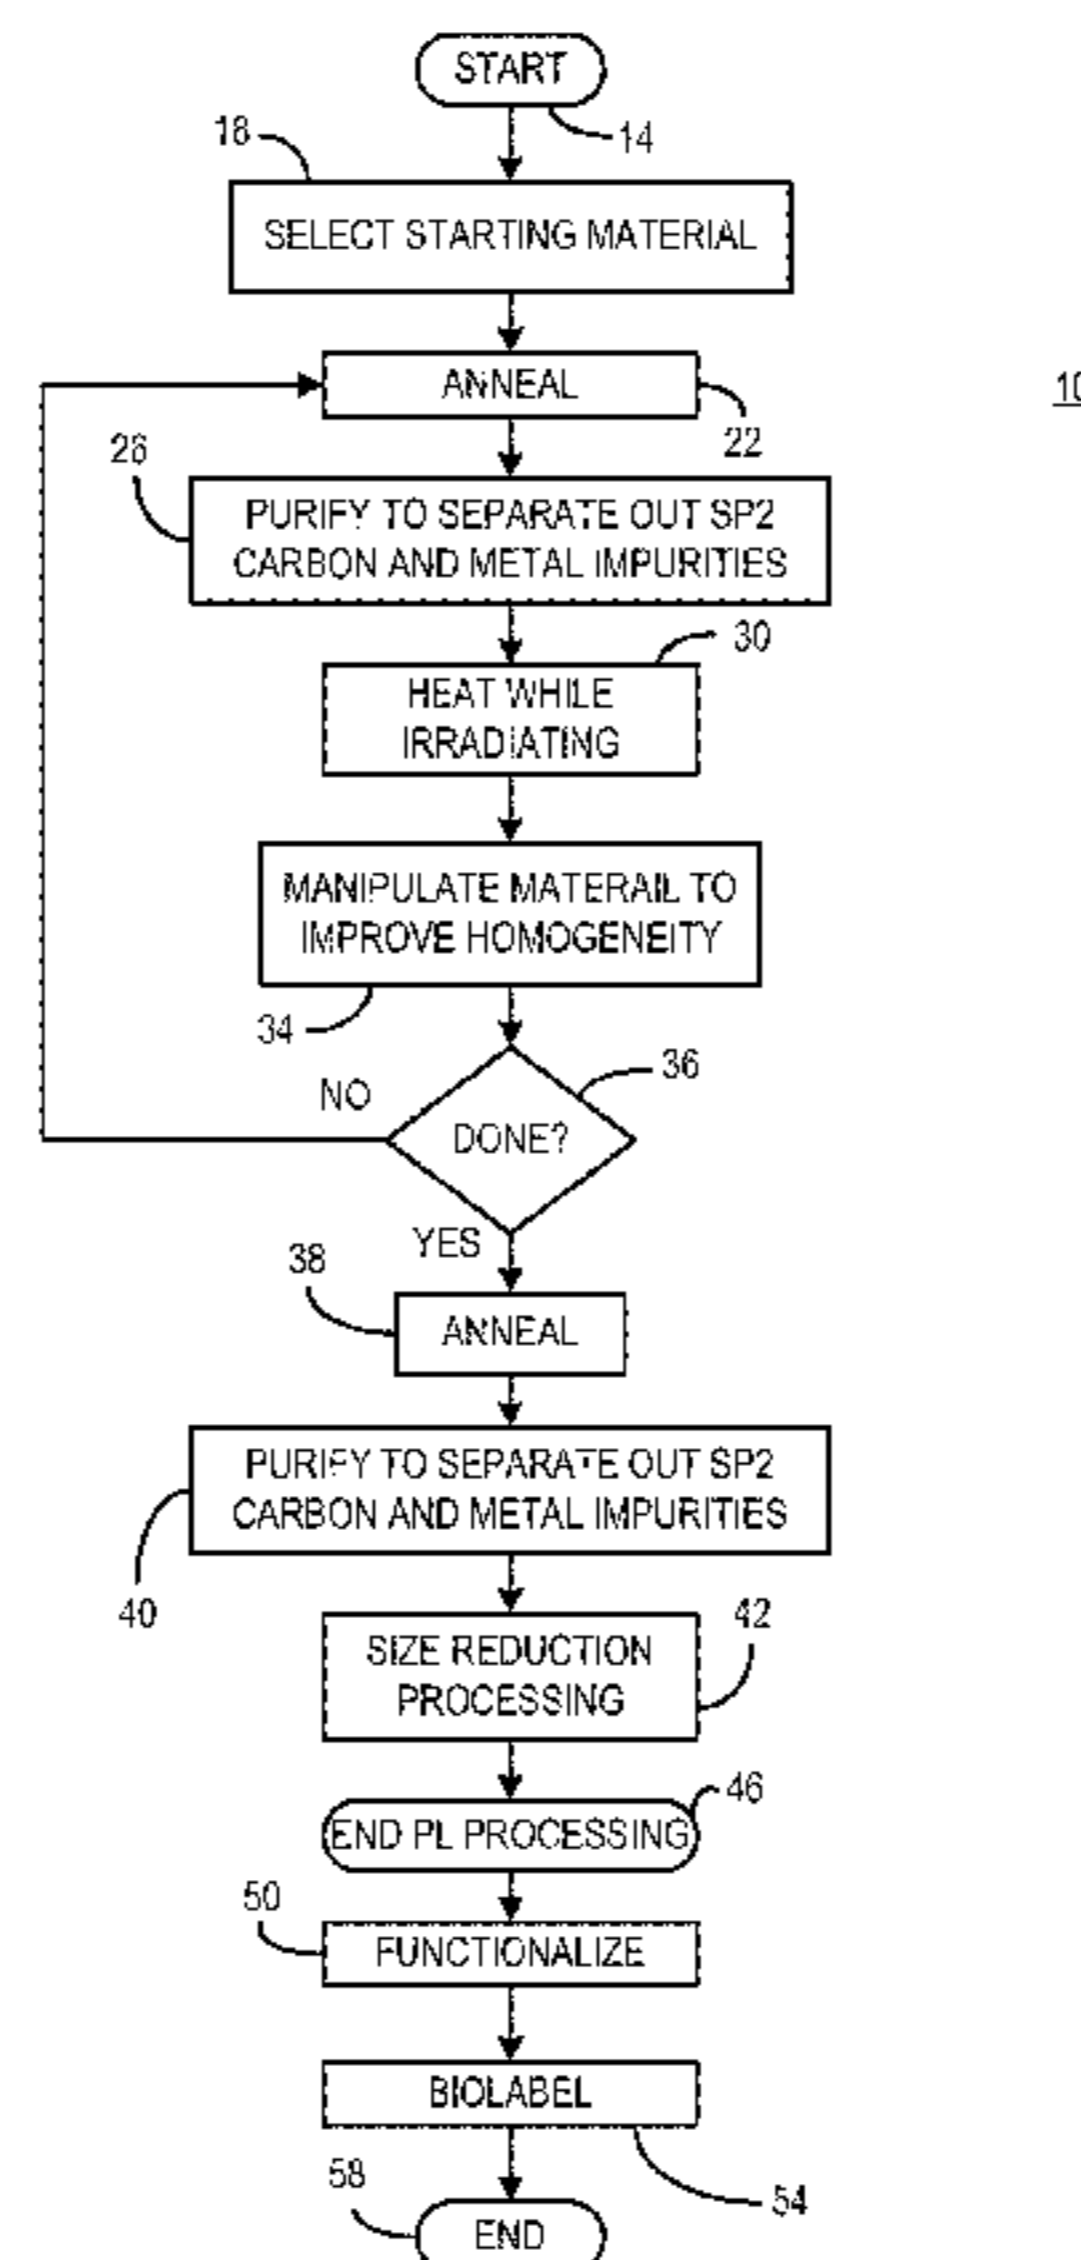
START
14
18
SELECT STARTING MATERIAL
ANNEAL
22
10
26
PURIFY TO SEPARATE OUT SP2 CARBON AND METAL IMPURITIES
30
HEAT WHILE IRRADIATING
MANIPULATE MATERAIL TO IMPROVE HOMOGENEITY
34
36
NO
DONE?
YES
38
ANNEAL
PURIFY TO SEPARATE OUT SP2 CARBON AND METAL IMPURITIES
40
42
SIZE REDUCTION PROCESSING
46
END PL PROCESSING
50
FUNCTIONALIZE
BIOLABEL
58
54
END